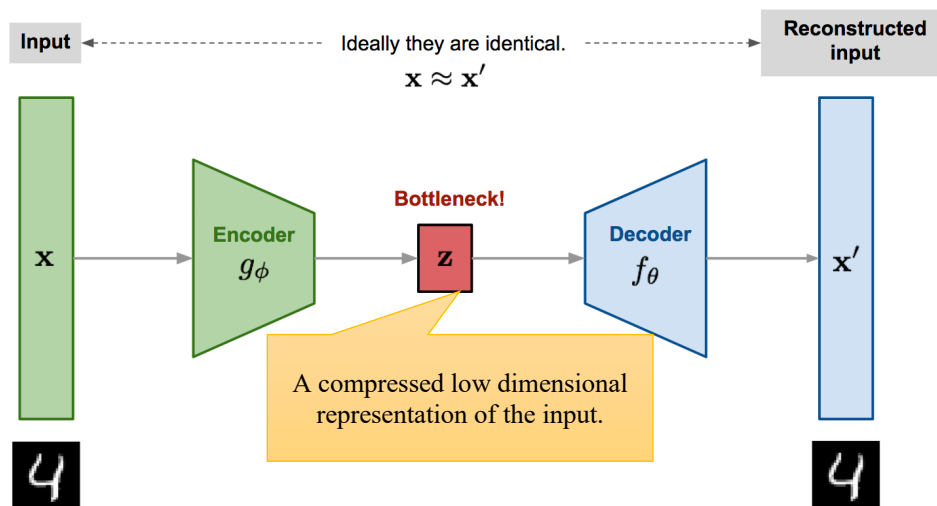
Input

Ideally they are identical.

$\mathbf{x} \approx \mathbf{x}'$

Reconstructed input

$\mathbf{x}$

Encoder
$g_\phi$

Bottleneck!

$\mathbf{z}$

Decoder
$f_\theta$

$\mathbf{x}'$

A compressed low dimensional representation of the input.

4

4